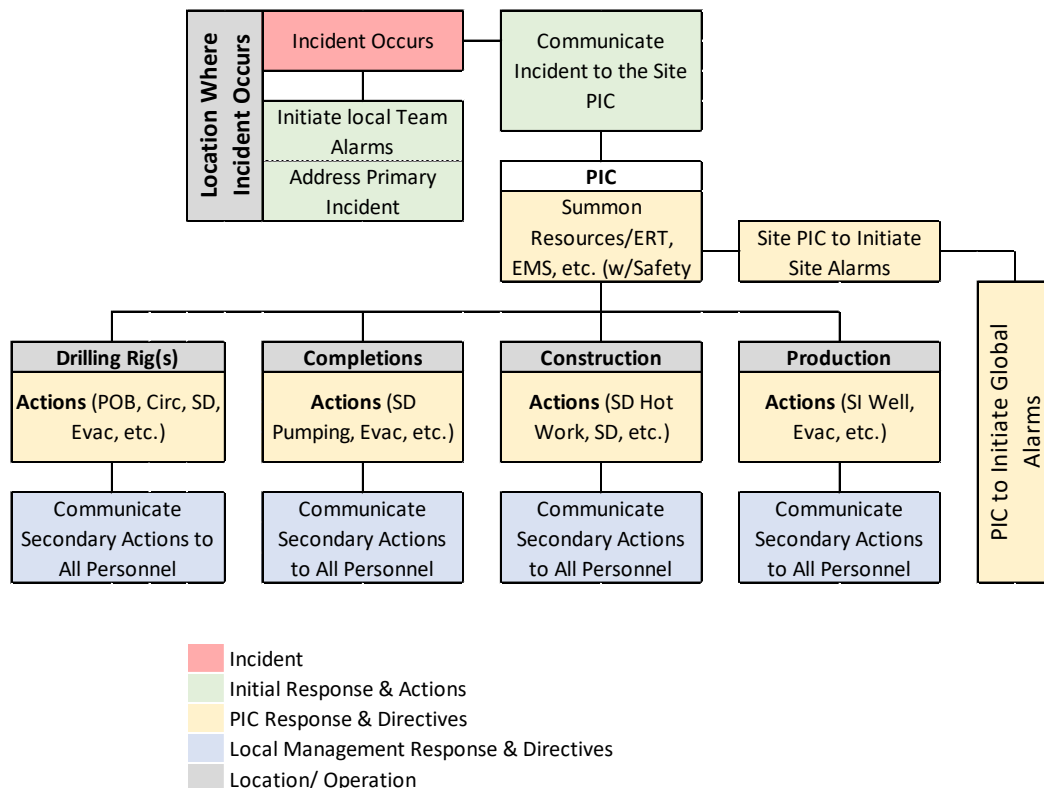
Location Where Incident Occurs

Incident Occurs

Initiate local Team Alarms

Address Primary Incident

Communicate Incident to the Site PIC

PIC

Summon Resources/ERT, EMS, etc. (w/Safety

Site PIC to Initiate Site Alarms

PIC to Initiate Global Alarms

Drilling Rig(s)

**Actions** (POB, Circ, SD, Evac, etc.)

Communicate Secondary Actions to All Personnel

Completions

**Actions** (SD Pumping, Evac, etc.)

Communicate Secondary Actions to All Personnel

Construction

**Actions** (SD Hot Work, SD, etc.)

Communicate Secondary Actions to All Personnel

Production

**Actions** (SI Well, Evac, etc.)

Communicate Secondary Actions to All Personnel

Incident
Initial Response & Actions
PIC Response & Directives
Local Management Response & Directives
Location/ Operation